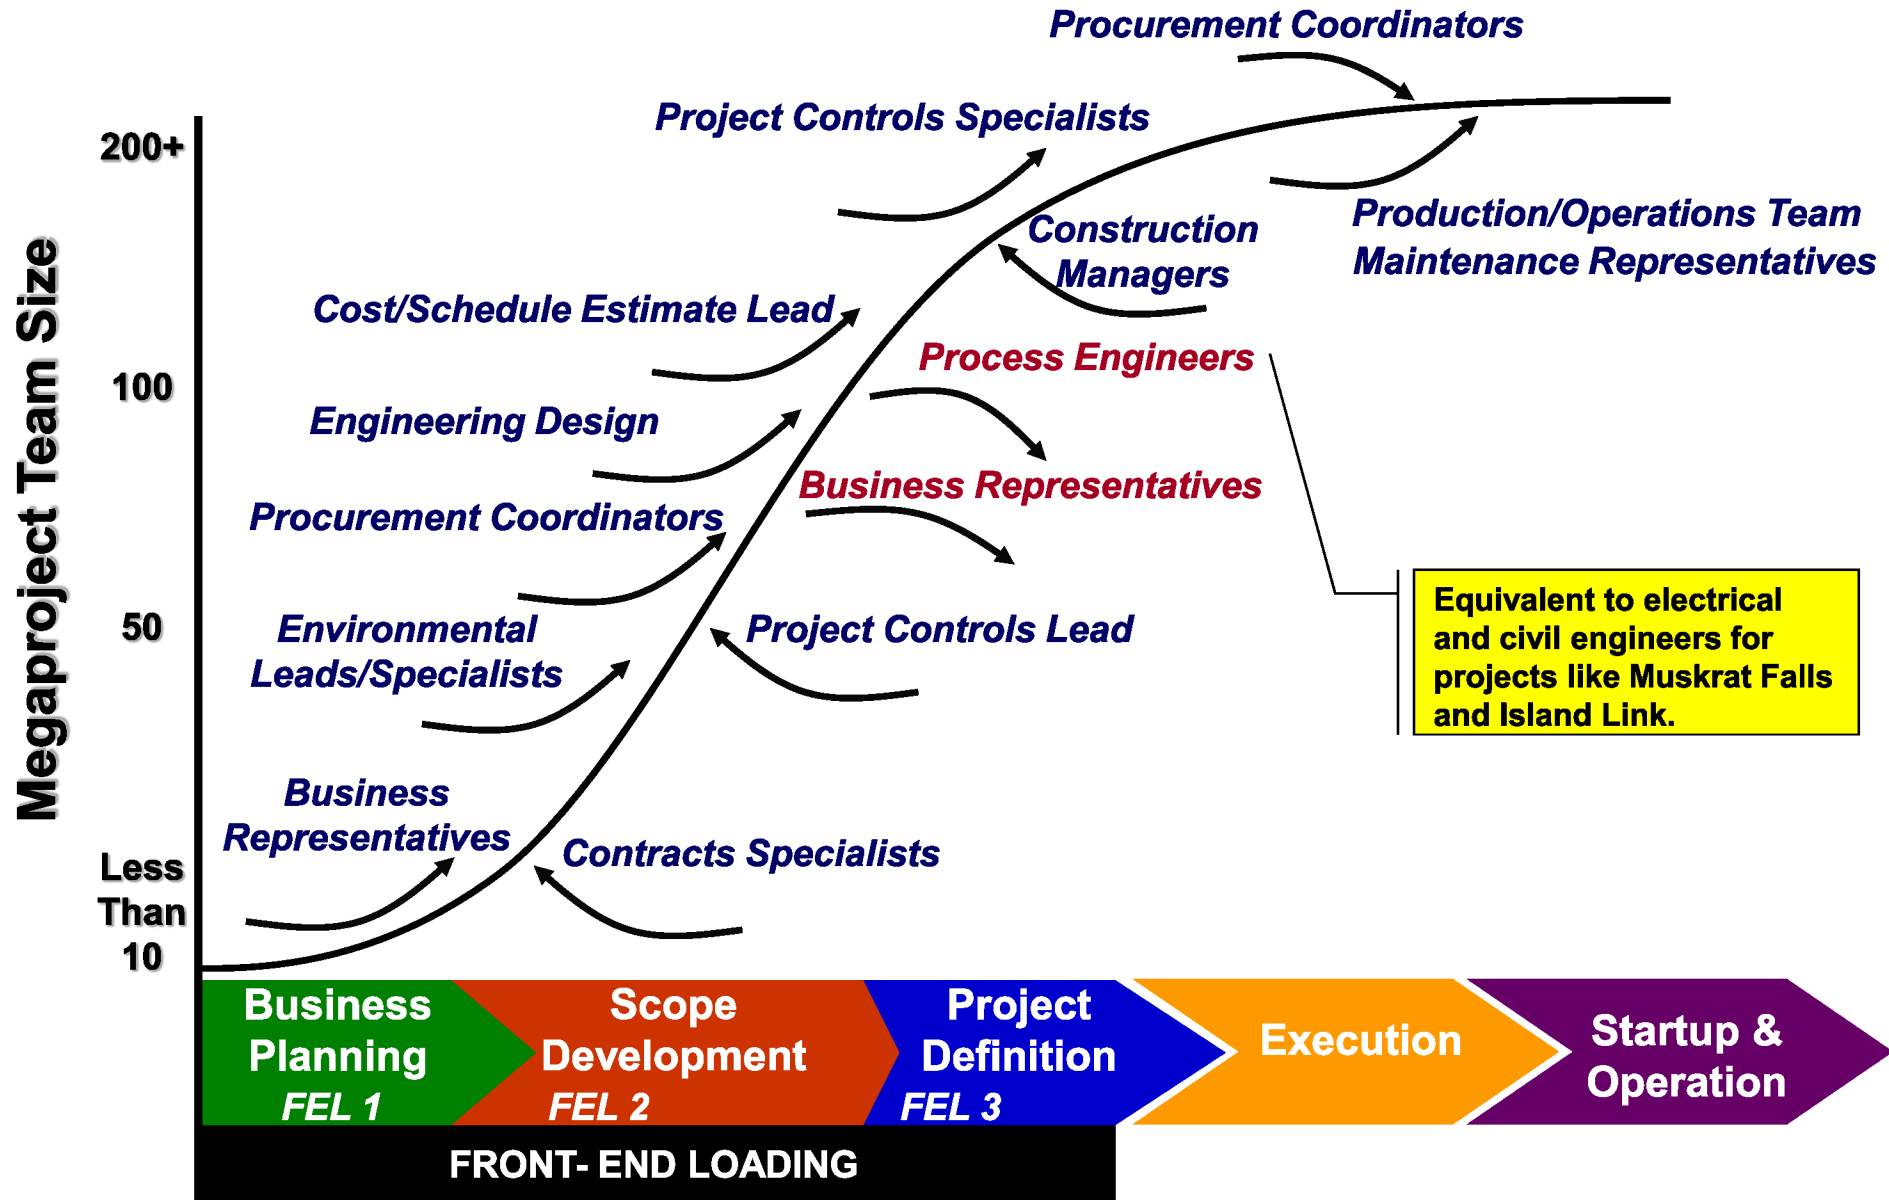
Procurement Coordinators

Project Controls Specialists

200+

Megaproject Team Size

Construction Managers

Production/Operations Team Maintenance Representatives

Cost/Schedule Estimate Lead

Process Engineers

100

Engineering Design

Business Representatives

Procurement Coordinators

Equivalent to electrical and civil engineers for projects like Muskrat Falls and Island Link.

Environmental Leads/Specialists

Project Controls Lead

50

Business Representatives

Contracts Specialists

Less Than 10

Business Planning FEL 1

Scope Development FEL 2

Project Definition FEL 3

Execution

Startup & Operation

FRONT- END LOADING